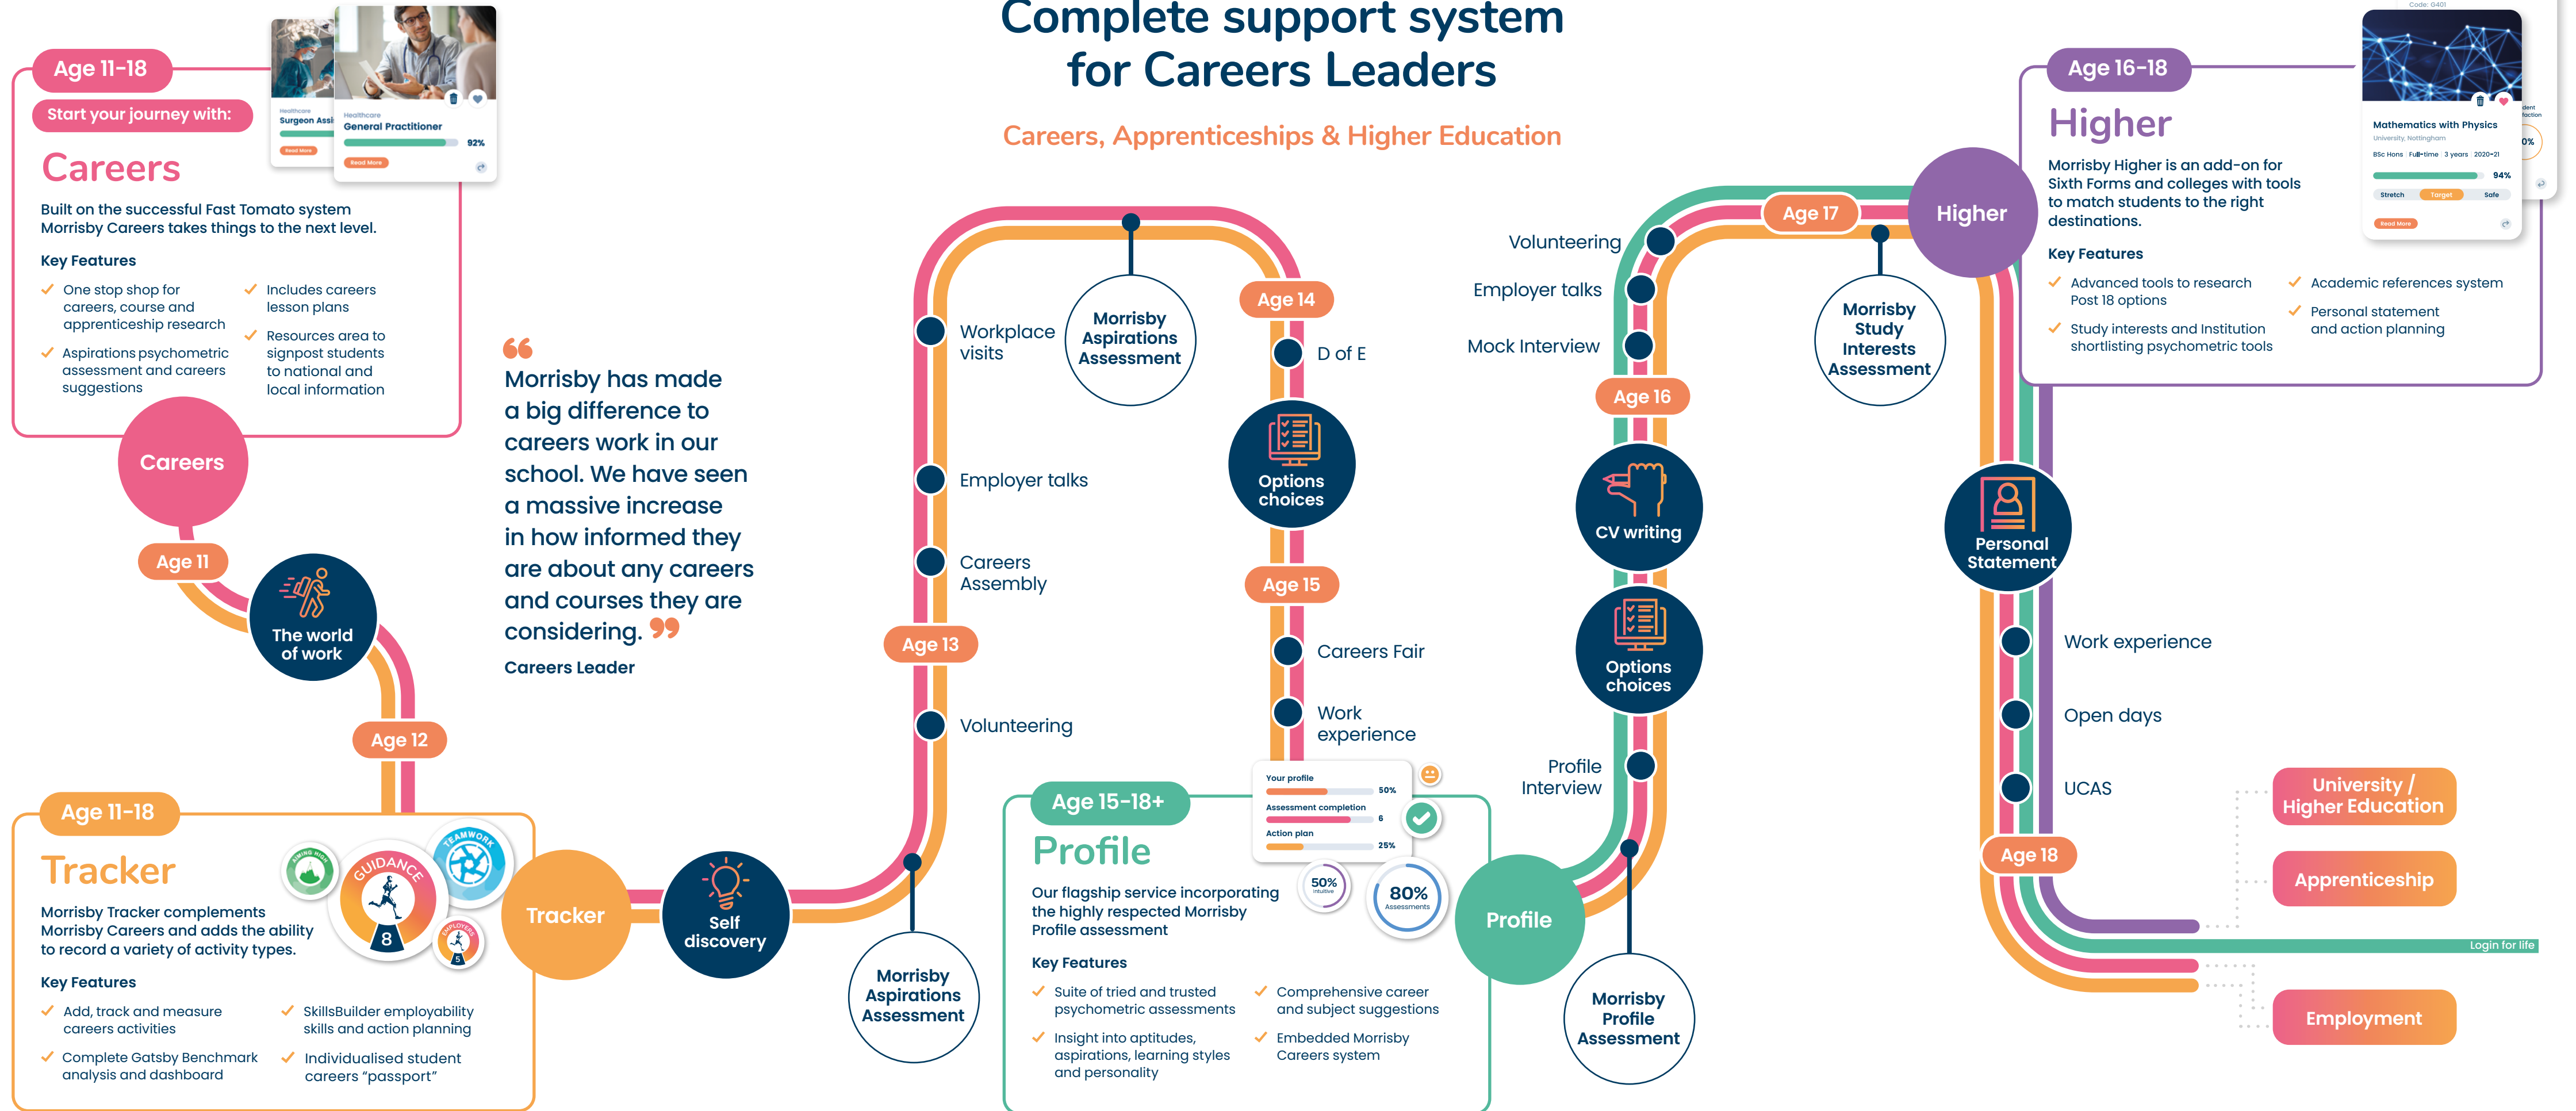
Complete support system for Careers Leaders

Careers, Apprenticeships & Higher Education

Age 11-18

Start your journey with:

Careers

Healthcare
Surgeon Assi

Healthcare
General Practitioner
92%
Read More

Built on the successful Fast Tomato system Morrisby Careers takes things to the next level.

Key Features

One stop shop for careers, course and apprenticeship research

Aspirations psychometric assessment and careers suggestions

Includes careers lesson plans

Resources area to signpost students to national and local information

Careers

Age 11

The world of work

Age 12

“Morrisby has made a big difference to careers work in our school. We have seen a massive increase in how informed they are about any careers and courses they are considering.”

Careers Leader

Age 11-18

Tracker

Morrisby Tracker complements Morrisby Careers and adds the ability to record a variety of activity types.

Key Features

Add, track and measure careers activities

Complete Gatsby Benchmark analysis and dashboard

SkillsBuilder employability skills and action planning

Individualised student careers “passport”

GUIDANCE
TEAMWORK
AIMING HIGH
EXPLORERS
8
5

Tracker

Self discovery

Morrisby Aspirations Assessment

Age 13

Workplace visits

Employer talks

Careers Assembly

Volunteering

Morrisby Aspirations Assessment

Age 14

D of E

Options choices

Age 15

Careers Fair

Work experience

Your profile
50%
Assessment completion
6
Action plan
25%
50%
80%
Assessments

Age 15-18+

Profile

Our flagship service incorporating the highly respected Morrisby Profile assessment

Key Features

Suite of tried and trusted psychometric assessments

Insight into aptitudes, aspirations, learning styles and personality

Comprehensive career and subject suggestions

Embedded Morrisby Careers system

Profile

Morrisby Profile Assessment

Profile Interview

Options choices

CV writing

Age 16

Mock Interview

Employer talks

Volunteering

Age 17

Morrisby Study Interests Assessment

Higher

Age 16-18

Higher

Mathematics with Physics
University, Nottingham
BSc Hons Full-time 3 years 2020-21
94%
Stretch Target Safe
Read More

Morrisby Higher is an add-on for Sixth Forms and colleges with tools to match students to the right destinations.

Key Features

Advanced tools to research Post 18 options

Study interests and Institution shortlisting psychometric tools

Academic references system

Personal statement and action planning

Personal Statement

Work experience

Open days

UCAS

Age 18

University / Higher Education

Apprenticeship

Login for life

Employment